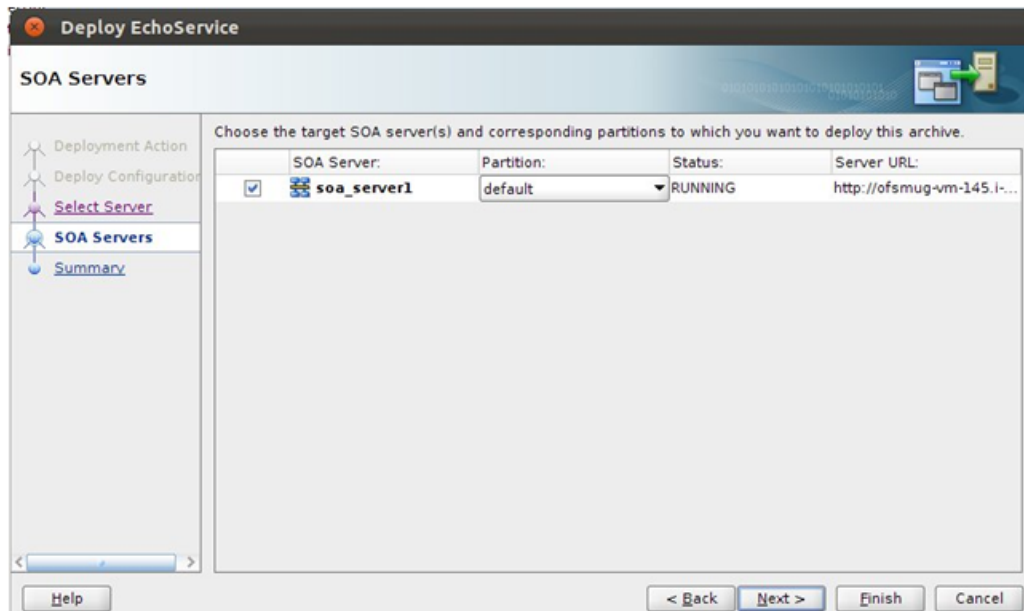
Deploy EchoService

SOA Servers

Deployment Action
Deploy Configuration
Select Server
SOA Servers
Summary

Choose the target SOA server(s) and corresponding partitions to which you want to deploy this archive.

| | SOA Server: | Partition: | Status: | Server URL: |
|---|---|---|---|---|
| ☑ | soa_server1 | default | RUNNING | http://ofsmug-vm-145.i-... |

Help

< Back
Next >
Finish
Cancel